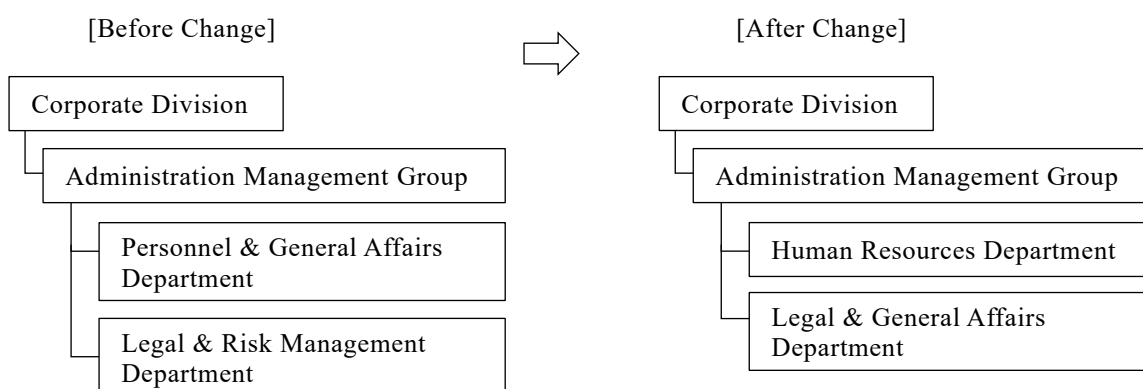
[Before Change]

Corporate Division

Administration Management Group

Personnel & General Affairs Department

Legal & Risk Management Department

[After Change]

Corporate Division

Administration Management Group

Human Resources Department

Legal & General Affairs Department